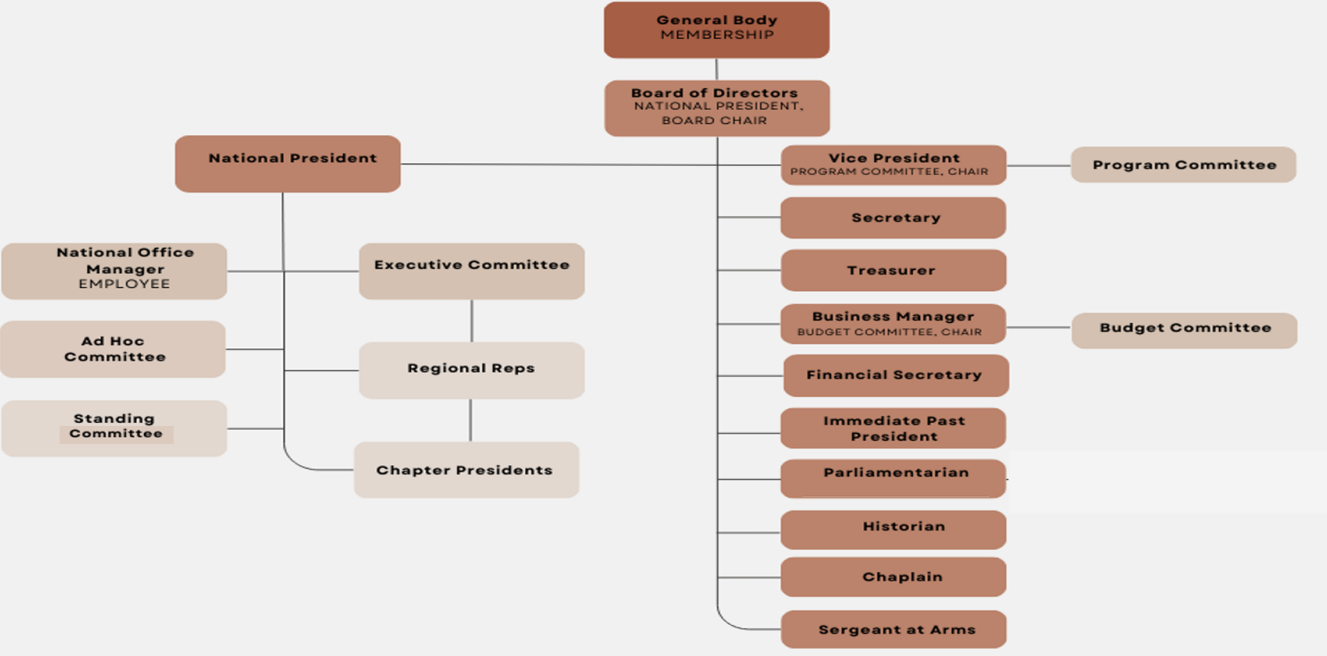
General Body
MEMBERSHIP

Board of Directors
NATIONAL PRESIDENT, BOARD CHAIR

National President

Vice President
PROGRAM COMMITTEE, CHAIR

Program Committee

National Office Manager
EMPLOYEE

Executive Committee

Ad Hoc Committee

Regional Reps

Standing Committee

Chapter Presidents

Secretary

Treasurer

Business Manager
BUDGET COMMITTEE, CHAIR

Budget Committee

Financial Secretary

Immediate Past President

Parliamentarian

Historian

Chaplain

Sergeant at Arms